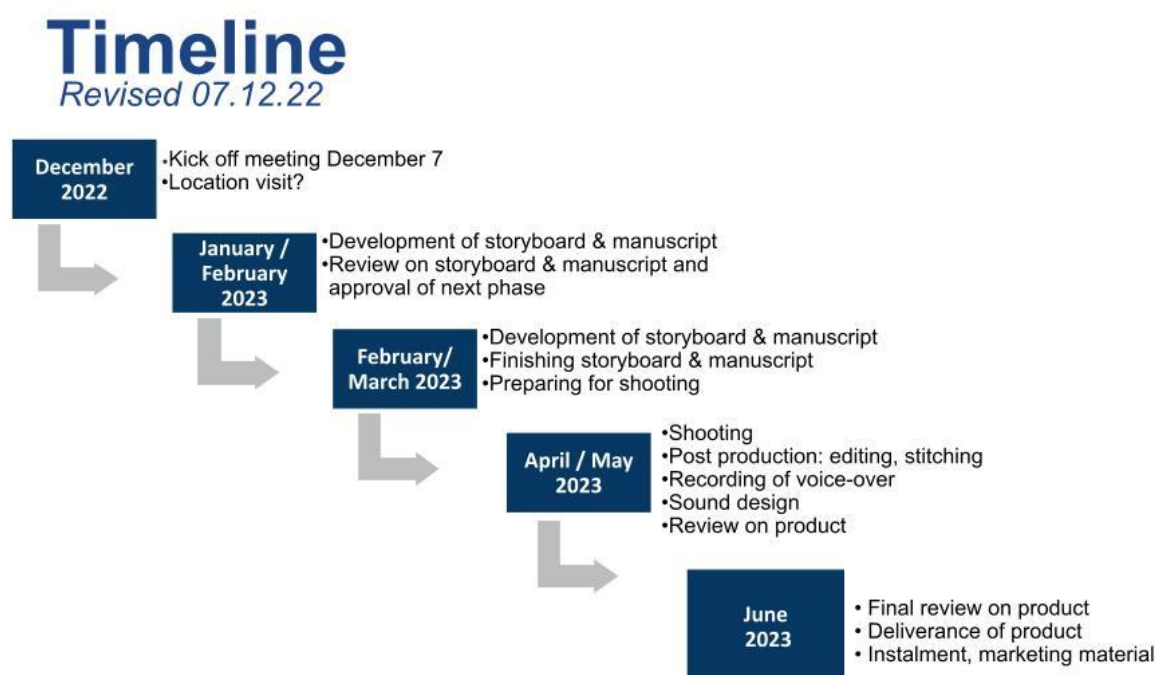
Timeline
Revised 07.12.22

December 2022

•Kick off meeting December 7
•Location visit?

January / February 2023

•Development of storyboard & manuscript
•Review on storyboard & manuscript and approval of next phase

February/ March 2023

•Development of storyboard & manuscript
•Finishing storyboard & manuscript
•Preparing for shooting

April / May 2023

•Shooting
•Post production: editing, stitching
•Recording of voice-over
•Sound design
•Review on product

June 2023

• Final review on product
• Deliverance of product
• Instalment, marketing material